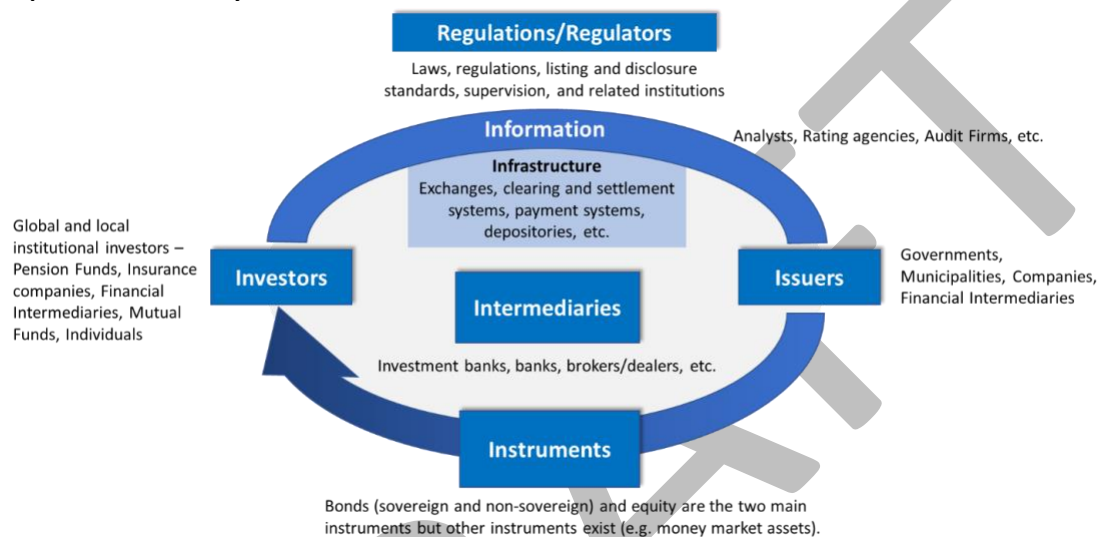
Regulations/Regulators

Laws, regulations, listing and disclosure standards, supervision, and related institutions

Information

Analysts, Rating agencies, Audit Firms, etc.

Infrastructure
Exchanges, clearing and settlement systems, payment systems, depositories, etc.

Global and local institutional investors – Pension Funds, Insurance companies, Financial Intermediaries, Mutual Funds, Individuals

Investors

Intermediaries

Issuers

Governments, Municipalities, Companies, Financial Intermediaries

Investment banks, banks, brokers/dealers, etc.

Instruments

Bonds (sovereign and non-sovereign) and equity are the two main instruments but other instruments exist (e.g. money market assets).